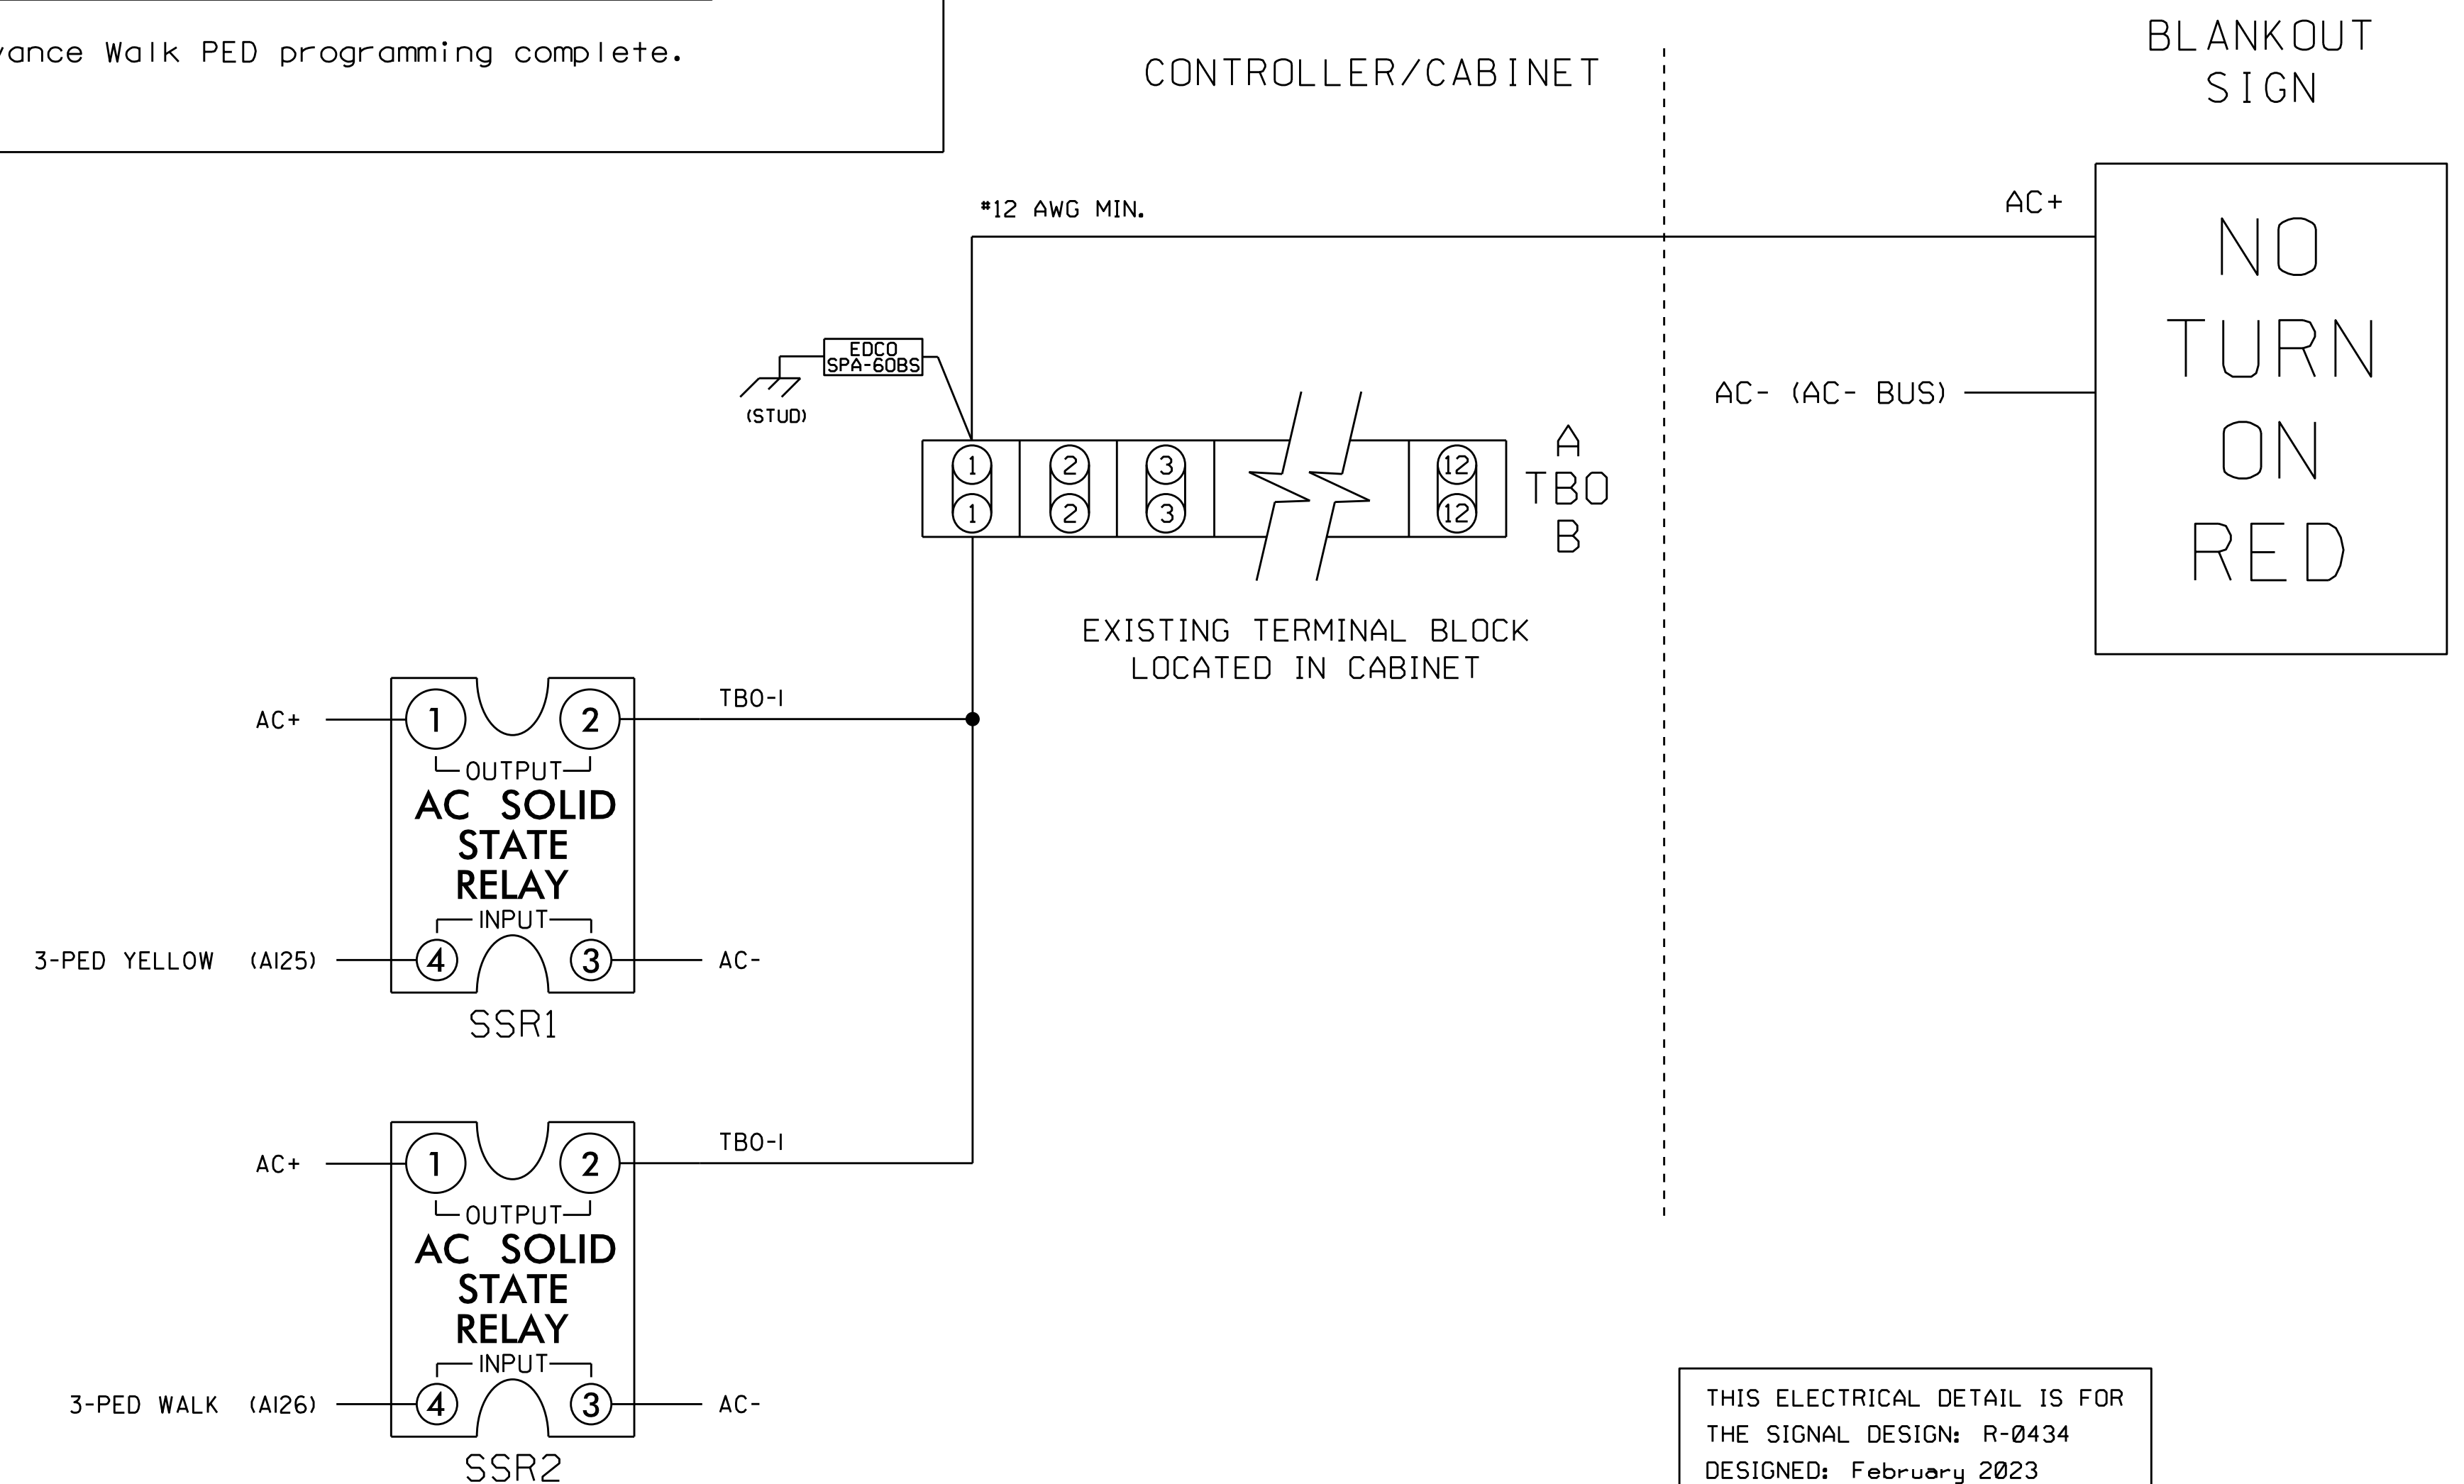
vance Walk PED programming complete.

CONTROLLER/CABINET

BLANKOUT SIGN

#12 AWG MIN.

AC+

NO TURN ON RED

EDCO SPA-60BS

(STUD)

AC- (AC- BUS)

1 1 2 2 3 3 12 12

A TBO B

EXISTING TERMINAL BLOCK LOCATED IN CABINET

AC+

1

2

TBO-1

OUTPUT

AC SOLID STATE RELAY

INPUT

3-PED YELLOW (AI25)

4

3

AC-

SSR1

AC+

1

2

TBO-1

OUTPUT

AC SOLID STATE RELAY

INPUT

3-PED WALK (AI26)

4

3

AC-

SSR2

THIS ELECTRICAL DETAIL IS FOR THE SIGNAL DESIGN: R-0434 DESIGNED: February 2023